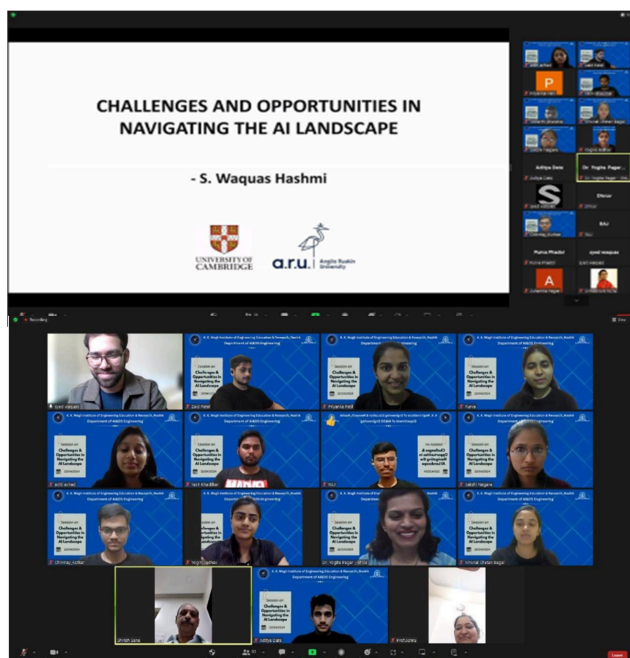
CHALLENGES AND OPPORTUNITIES IN NAVIGATING THE AI LANDSCAPE

- S. Waquas Hashmi

UNIVERSITY OF CAMBRIDGE

a.r.u. Anglia Ruskin University

Aditya Date

Dr. Yogita Pagar

Dhruv

Ravi

Purva Phadol

syed waquas

Challenges & Opportunities in Navigating the AI Landscape

Challenges & Opportunities in Navigating the AI Landscape

Challenges & Opportunities in Navigating the AI Landscape

Challenges & Opportunities in Navigating the AI Landscape

Challenges & Opportunities in Navigating the AI Landscape

Challenges & Opportunities in Navigating the AI Landscape

Challenges & Opportunities in Navigating the AI Landscape

Challenges & Opportunities in Navigating the AI Landscape

Challenges & Opportunities in Navigating the AI Landscape

Department of AI&DS Engineering

Leave